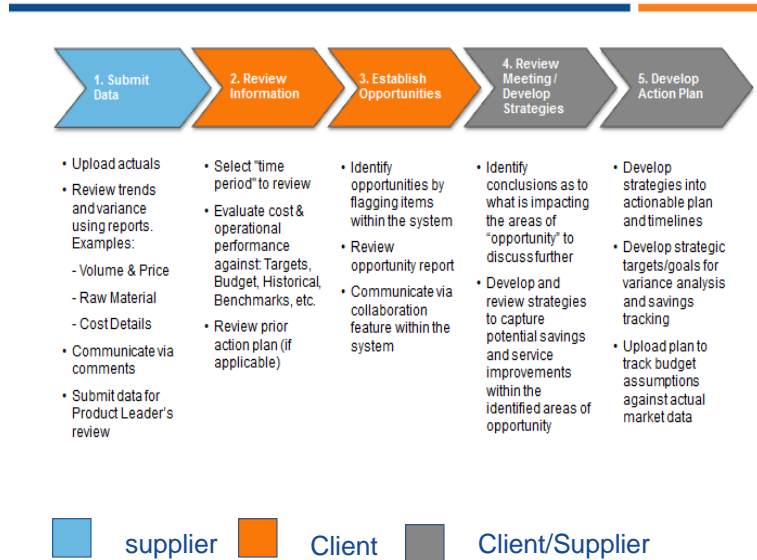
1. Submit Data

2. Review Information

3. Establish Opportunities

4. Review Meeting / Develop Strategies

5. Develop Action Plan

- Upload actuals
- Review trends and variance using reports. Examples:
  - Volume & Price
  - Raw Material
  - Cost Details
- Communicate via comments
- Submit data for Product Leader's review

- Select "time period" to review
- Evaluate cost & operational performance against: Targets, Budget, Historical, Benchmarks, etc.
- Review prior action plan (if applicable)

- Identify opportunities by flagging items within the system
- Review opportunity report
- Communicate via collaboration feature within the system

- Identify conclusions as to what is impacting the areas of "opportunity" to discuss further
- Develop and review strategies to capture potential savings and service improvements within the identified areas of opportunity

- Develop strategies into actionable plan and timelines
- Develop strategic targets/goals for variance analysis and savings tracking
- Upload plan to track budget assumptions against actual market data

supplier Client Client/Supplier